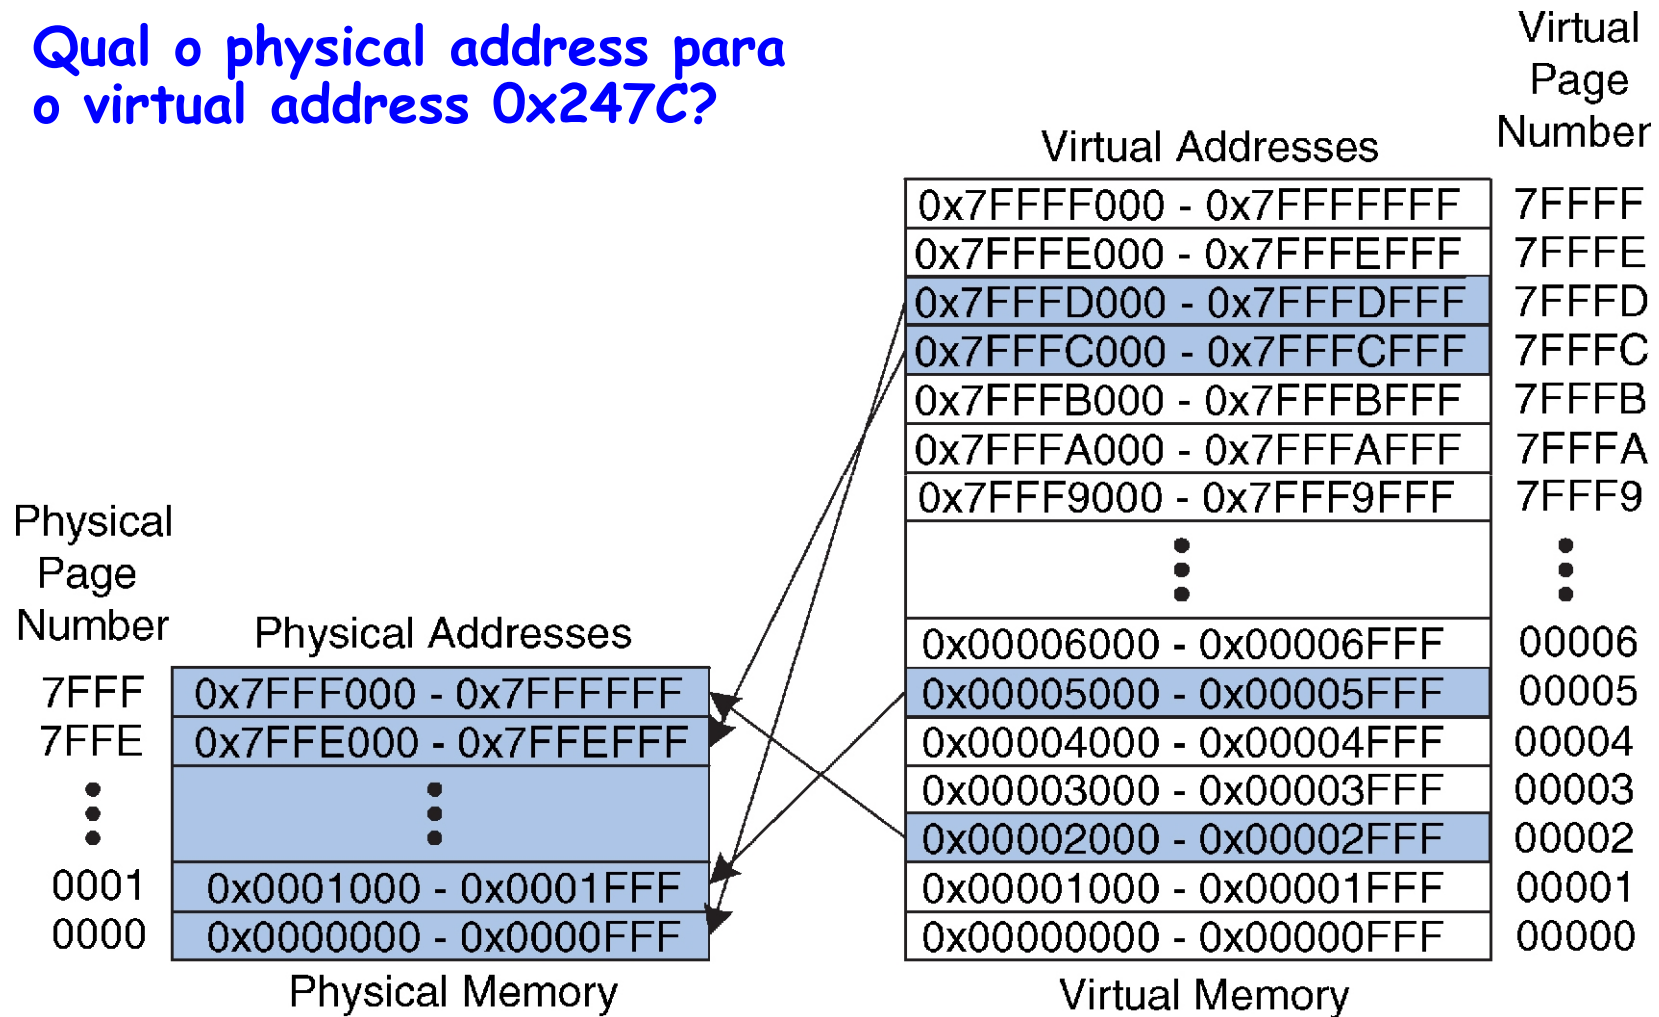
Qual o physical address para o virtual address 0x247C?

Virtual Addresses

Virtual Page Number

| Virtual Addresses | Virtual Page Number |
|---|---|
| 0x7FFFF000 - 0x7FFFFFFF | 7FFFF |
| 0x7FFFE000 - 0x7FFFEFFF | 7FFFE |
| 0x7FFFD000 - 0x7FFFDFFF | 7FFFD |
| 0x7FFFC000 - 0x7FFFCFFF | 7FFFC |
| 0x7FFFB000 - 0x7FFFBFFF | 7FFFB |
| 0x7FFFA000 - 0x7FFFAFFF | 7FFFA |
| 0x7FFF9000 - 0x7FFF9FFF | 7FFF9 |
| ⋮ | ⋮ |
| 0x00006000 - 0x00006FFF | 00006 |
| 0x00005000 - 0x00005FFF | 00005 |
| 0x00004000 - 0x00004FFF | 00004 |
| 0x00003000 - 0x00003FFF | 00003 |
| 0x00002000 - 0x00002FFF | 00002 |
| 0x00001000 - 0x00001FFF | 00001 |
| 0x00000000 - 0x00000FFF | 00000 |

Virtual Memory

Physical Page Number

Physical Addresses

| Physical Page Number | Physical Addresses |
|---|---|
| 7FFF | 0x7FFF000 - 0x7FFFFFF |
| 7FFE | 0x7FFE000 - 0x7FFEFFF |
| ⋮ | ⋮ |
| 0001 | 0x0001000 - 0x0001FFF |
| 0000 | 0x0000000 - 0x0000FFF |

Physical Memory